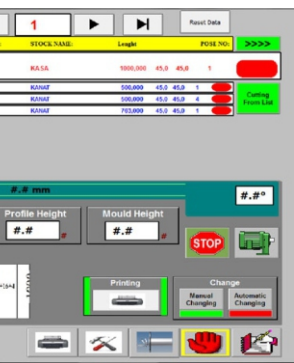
1
Reset Data
STOCK NAME: Lenght POSE NO: >>>>
KASA 5000,000 45,0 45,0 1
KANAT 500,000 45,0 45,0 1
KANAT 500,000 45,0 45,0 4
KANAT 703,000 45,0 45,0 1
Cutting From List
#.# mm
#.#°
Profile Height
#.#
Mould Height
#.#
STOP
Printing
Change
Manual Changing
Automatic Changing